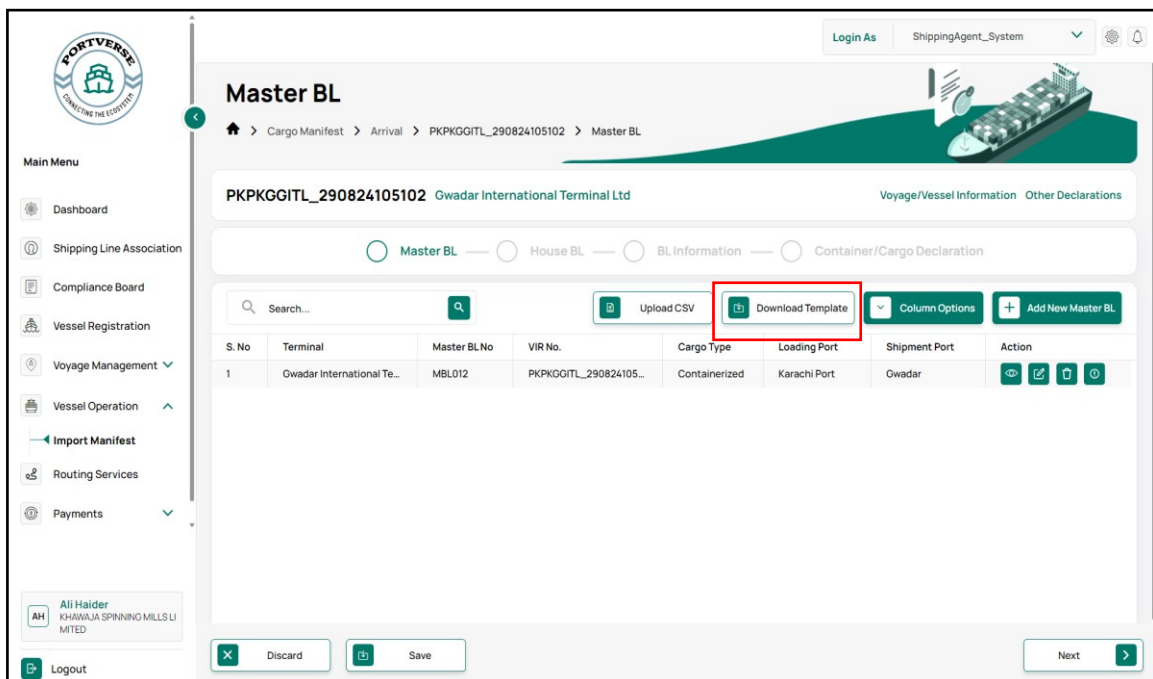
PORTVERSE
CONNECTING THE ECOSYSTEM

Main Menu

Dashboard

Shipping Line Association

Compliance Board

Vessel Registration

Voyage Management

Vessel Operation

Import Manifest

Routing Services

Payments

AH Ali Haider
KHAWAJA SPINNING MILLS LIMITED

Logout

Login As ShippingAgent_System

Master BL

Cargo Manifest > Arrival > PKPKGGITL_290824105102 > Master BL

PKPKGGITL_290824105102 Gwadar International Terminal Ltd

Voyage/Vessel Information Other Declarations

Master BL — House BL — BL Information — Container/Cargo Declaration

Search...

Upload CSV

Download Template

Column Options

Add New Master BL

| S. No | Terminal | Master BL No | VIR No. | Cargo Type | Loading Port | Shipment Port | Action |
|---|---|---|---|---|---|---|---|
| 1 | Gwadar International Te... | MBL012 | PKPKGGITL_290824105... | Containerized | Karachi Port | Gwadar | |

Discard

Save

Next